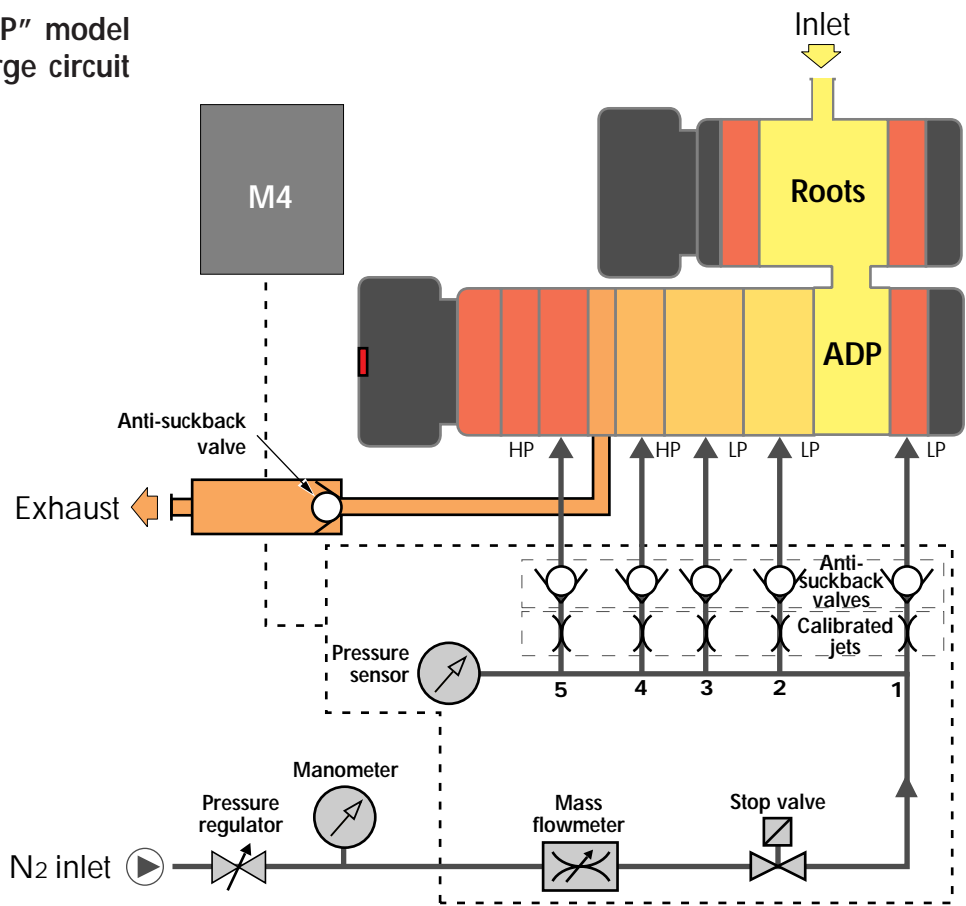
P" model
rge circuit

Inlet

M4

Roots

ADP

Anti-suckback valve

Exhaust

HP HP LP LP LP

Anti-suckback valves

Calibrated jets

Pressure sensor

5 4 3 2 1

Manometer

Pressure regulator

Mass flowmeter

Stop valve

$N_2$ inlet